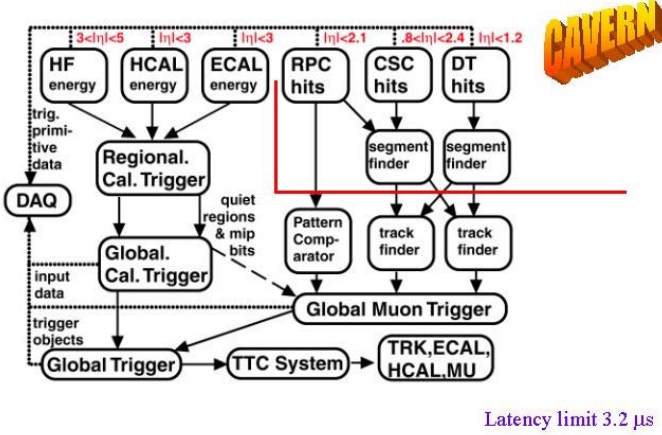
CAVERN

3<|η|<5
|η|<3
|η|<3
|η|<2.1
.8<|η|<2.4
|η|<1.2

HF energy
HCAL energy
ECAL energy
RPC hits
CSC hits
DT hits

trig. primitive data

segment finder
segment finder

Regional. Cal. Trigger

DAQ

quiet regions & mip bits

Pattern Comparator
track finder
track finder

Global. Cal. Trigger

input data

Global Muon Trigger

trigger objects

Global Trigger
TTC System
TRK,ECAL, HCAL,MU

Latency limit 3.2 μs